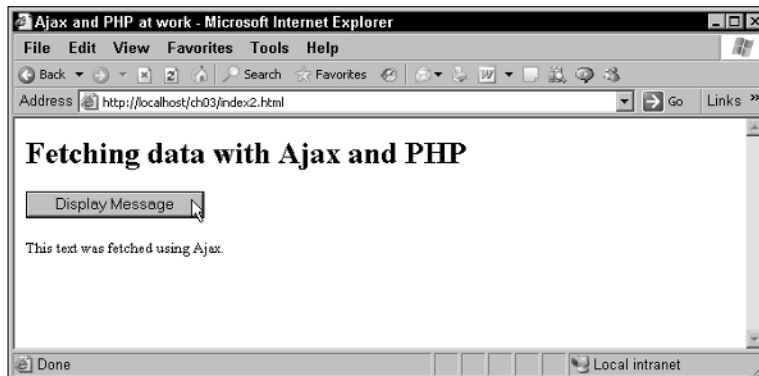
Ajax and PHP at work - Microsoft Internet Explorer

File Edit View Favorites Tools Help

Back Search Favorites

Address http://localhost/ch03/index2.html Go Links »

# Fetching data with Ajax and PHP

Display Message

This text was fetched using Ajax.

Done Local intranet